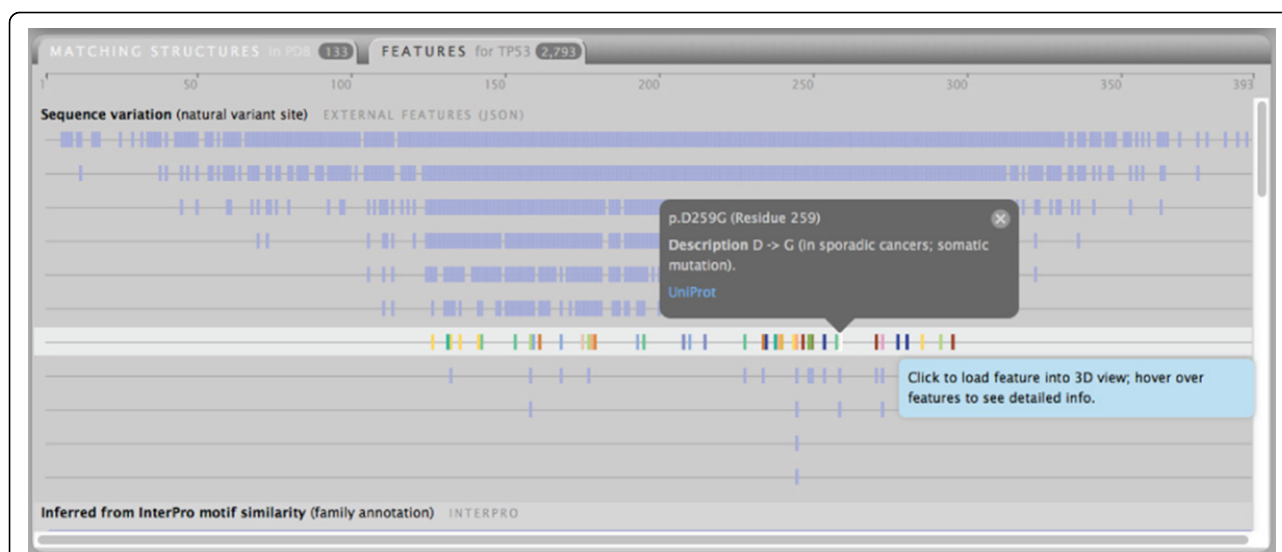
MATCHING STRUCTURES in PDB 133 FEATURES for TP53 2,793

1 50 100 150 200 250 300 350 393

Sequence variation (natural variant site) EXTERNAL FEATURES (JSON)

p.D259G (Residue 259)

Description D -> G (in sporadic cancers; somatic mutation).

UniProt

Click to load feature into 3D view; hover over features to see detailed info.

Inferred from InterPro motif similarity (family annotation) INTERPRO